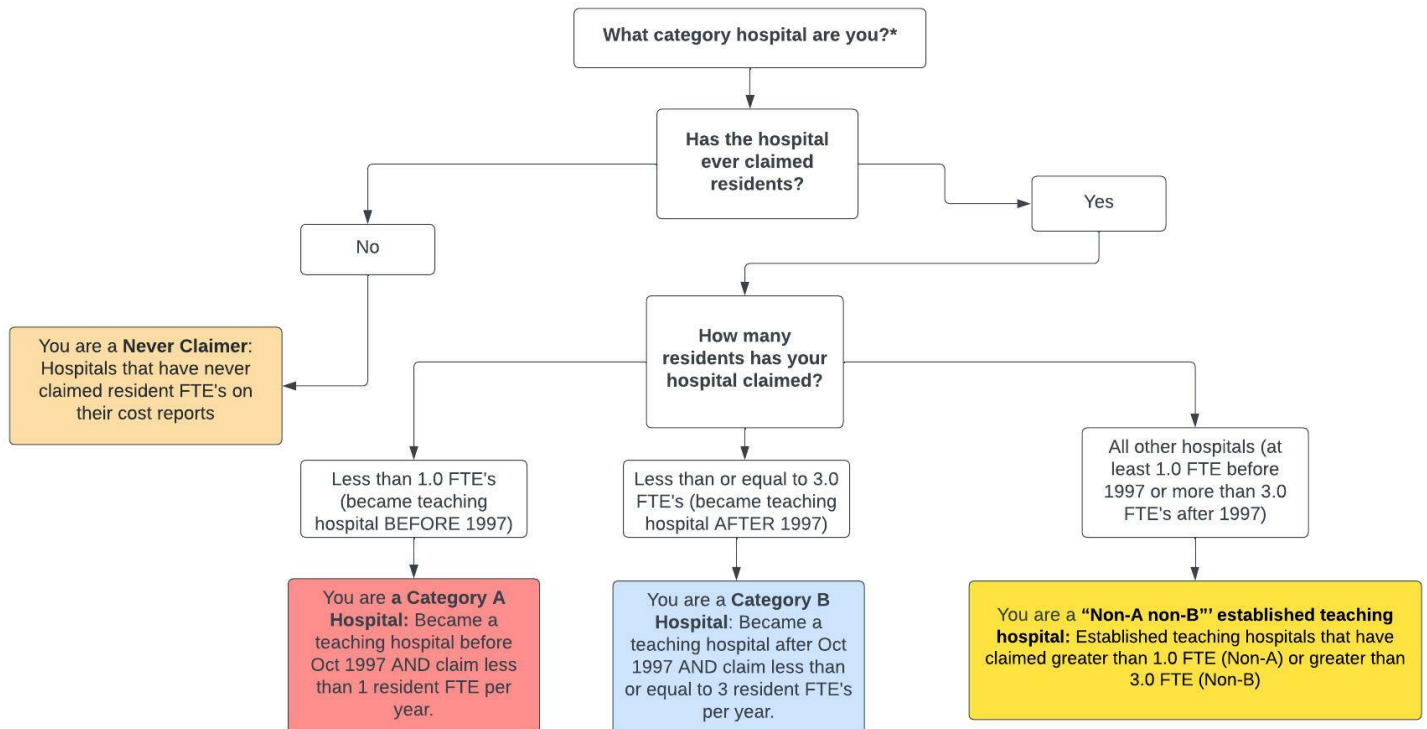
What category hospital are you?*

Has the hospital ever claimed residents?

No

Yes

You are a **Never Claimer**: Hospitals that have never claimed resident FTE's on their cost reports

How many residents has your hospital claimed?

Less than 1.0 FTE's (became teaching hospital BEFORE 1997)

Less than or equal to 3.0 FTE's (became teaching hospital AFTER 1997)

All other hospitals (at least 1.0 FTE before 1997 or more than 3.0 FTE's after 1997)

You are **a Category A Hospital:** Became a teaching hospital before Oct 1997 AND claim less than 1 resident FTE per year.

You are a **Category B Hospital**: Became a teaching hospital after Oct 1997 AND claim less than or equal to 3 resident FTE's per year.

You are a **“Non-A non-B”' established teaching hospital:** Established teaching hospitals that have claimed greater than 1.0 FTE (Non-A) or greater than 3.0 FTE (Non-B)